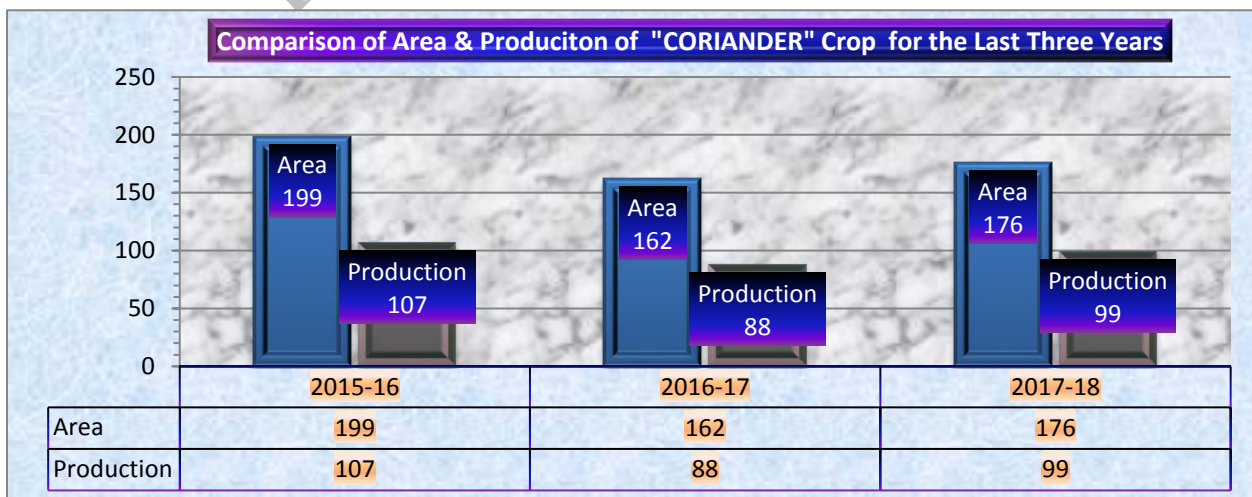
Comparison of Area & Produciton of "CORIANDER" Crop for the Last Three Years

250
200
150
100
50
0

Area 199
Production 107
Area 162
Production 88
Area 176
Production 99

| | 2015-16 | 2016-17 | 2017-18 |
|---|---|---|---|
| Area | 199 | 162 | 176 |
| Production | 107 | 88 | 99 |